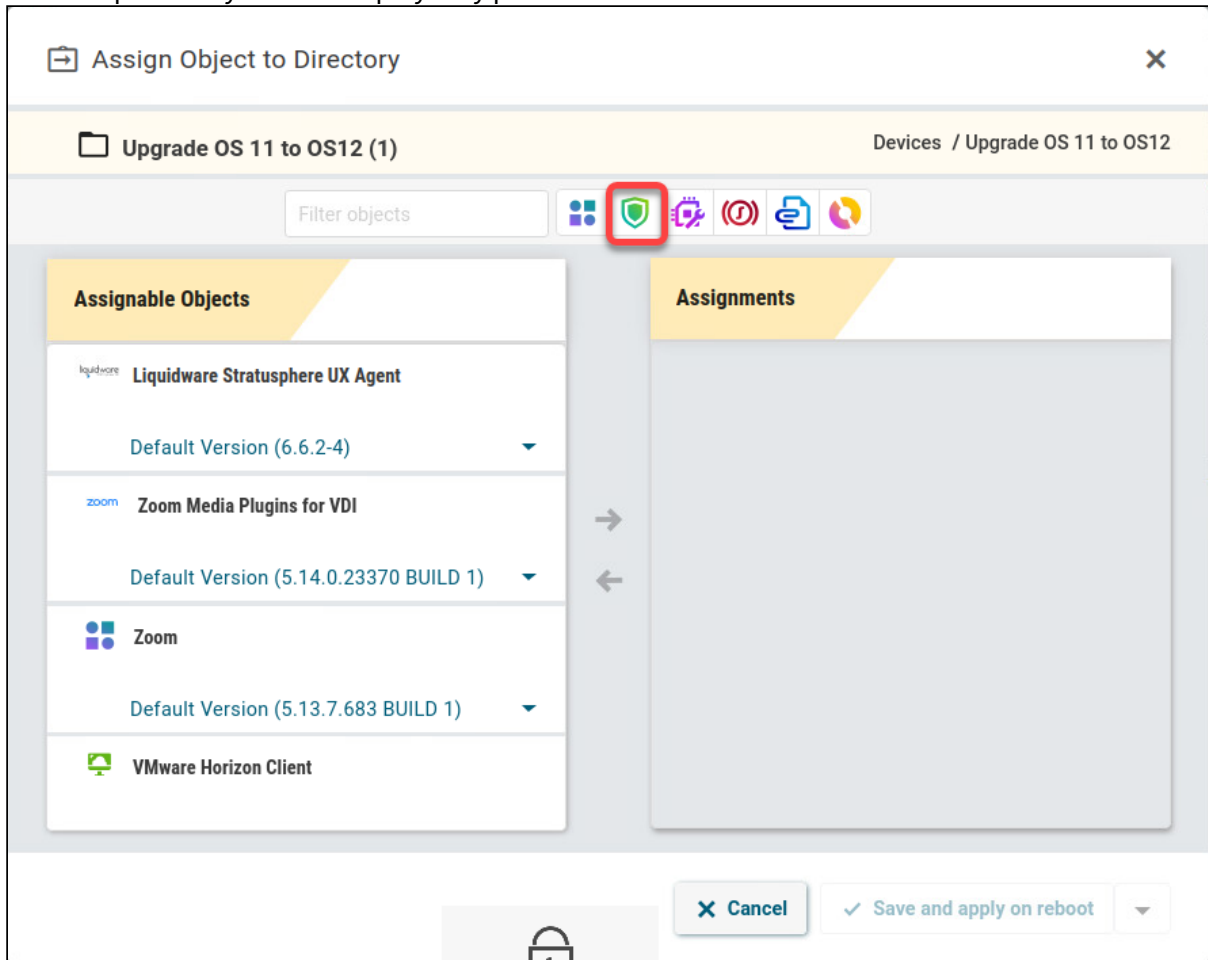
Assign Object to Directory

Upgrade OS 11 to OS12 (1)

Devices / Upgrade OS 11 to OS12

Filter objects

Assignable Objects

liquidware

Liquidware Stratusphere UX Agent

Default Version (6.6.2-4)

zoom

Zoom Media Plugins for VDI

Default Version (5.14.0.23370 BUILD 1)

Zoom

Default Version (5.13.7.683 BUILD 1)

VMware Horizon Client

Assignments

Cancel

Save and apply on reboot